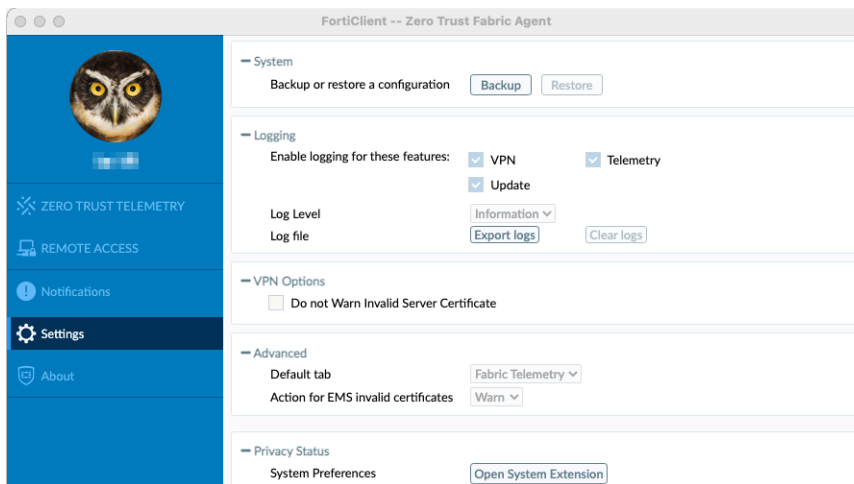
FortiClient -- Zero Trust Fabric Agent

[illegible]

ZERO TRUST TELEMETRY

REMOTE ACCESS

Notifications

Settings

About

— System

Backup or restore a configuration Backup Restore

— Logging

Enable logging for these features: VPN Telemetry Update

Log Level Information

Log file Export logs Clear logs

— VPN Options

Do not Warn Invalid Server Certificate

— Advanced

Default tab Fabric Telemetry

Action for EMS invalid certificates Warn

— Privacy Status

System Preferences Open System Extension